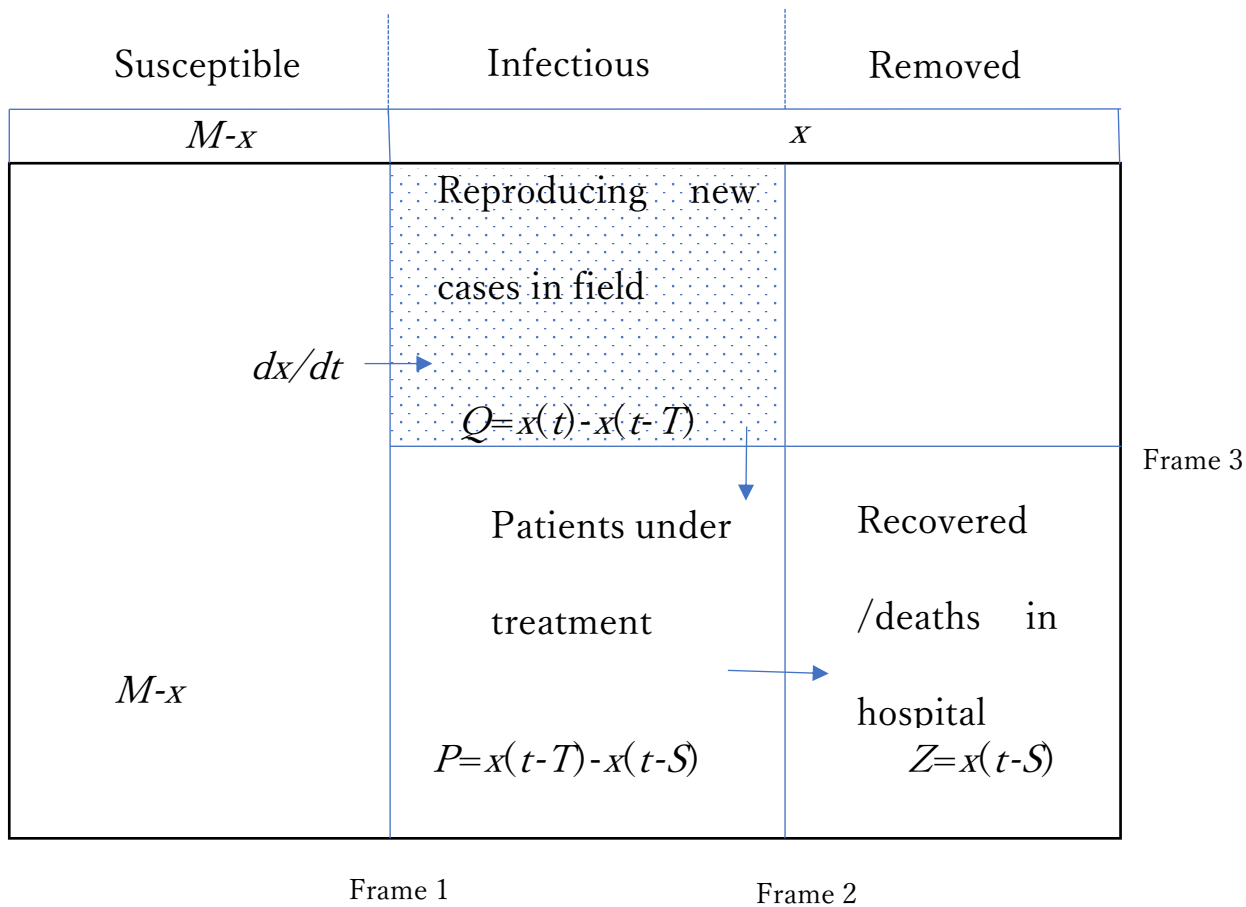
Susceptible Infectious Removed

| $M$-$x$ | $x$ |
|---|---|

Reproducing new cases in field

$dx/dt$

$Q=x(t)-x(t-T)$

Frame 3

Patients under treatment

Recovered /deaths in hospital

$M$-$x$

$P=x(t-T)-x(t-S)$

$Z=x(t-S)$

Frame 1

Frame 2